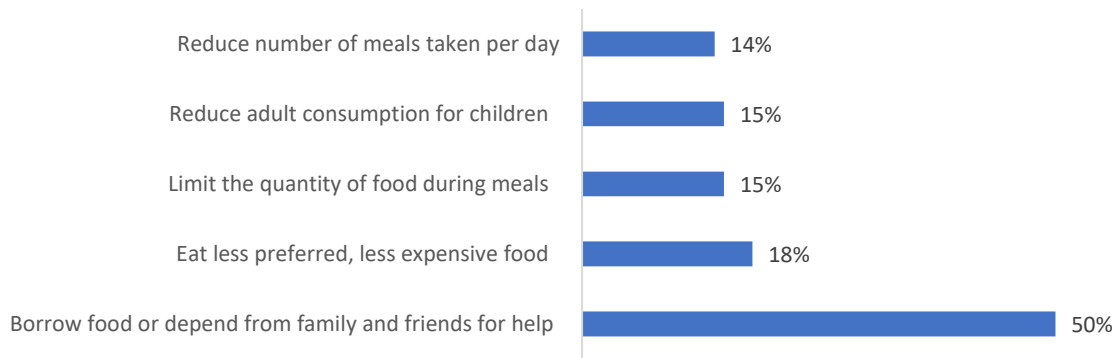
Reduce number of meals taken per day 14%

Reduce adult consumption for children 15%

Limit the quantity of food during meals 15%

Eat less preferred, less expensive food 18%

Borrow food or depend from family and friends for help 50%